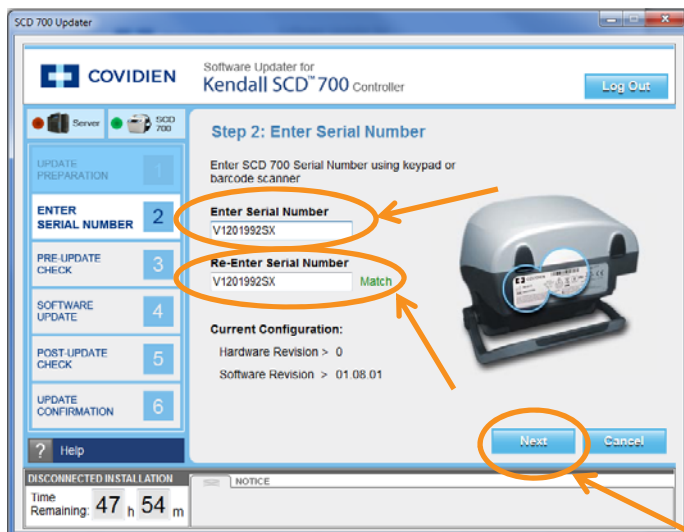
SCD 700 Updater

COVIDIEN

Software Updater for
Kendall SCD™ 700 Controller

Log Out

Server

SCD 700

UPDATE PREPARATION 1

ENTER SERIAL NUMBER 2

PRE-UPDATE CHECK 3

SOFTWARE UPDATE 4

POST-UPDATE CHECK 5

UPDATE CONFIRMATION 6

? Help

Step 2: Enter Serial Number

Enter SCD 700 Serial Number using keypad or barcode scanner

Enter Serial Number

V1201992SX

Re-Enter Serial Number

V1201992SX

Match

Current Configuration:

Hardware Revision > 0

Software Revision > 01.08.01

Next

Cancel

DISCONNECTED INSTALLATION

Time Remaining: 47 h 54 m

NOTICE